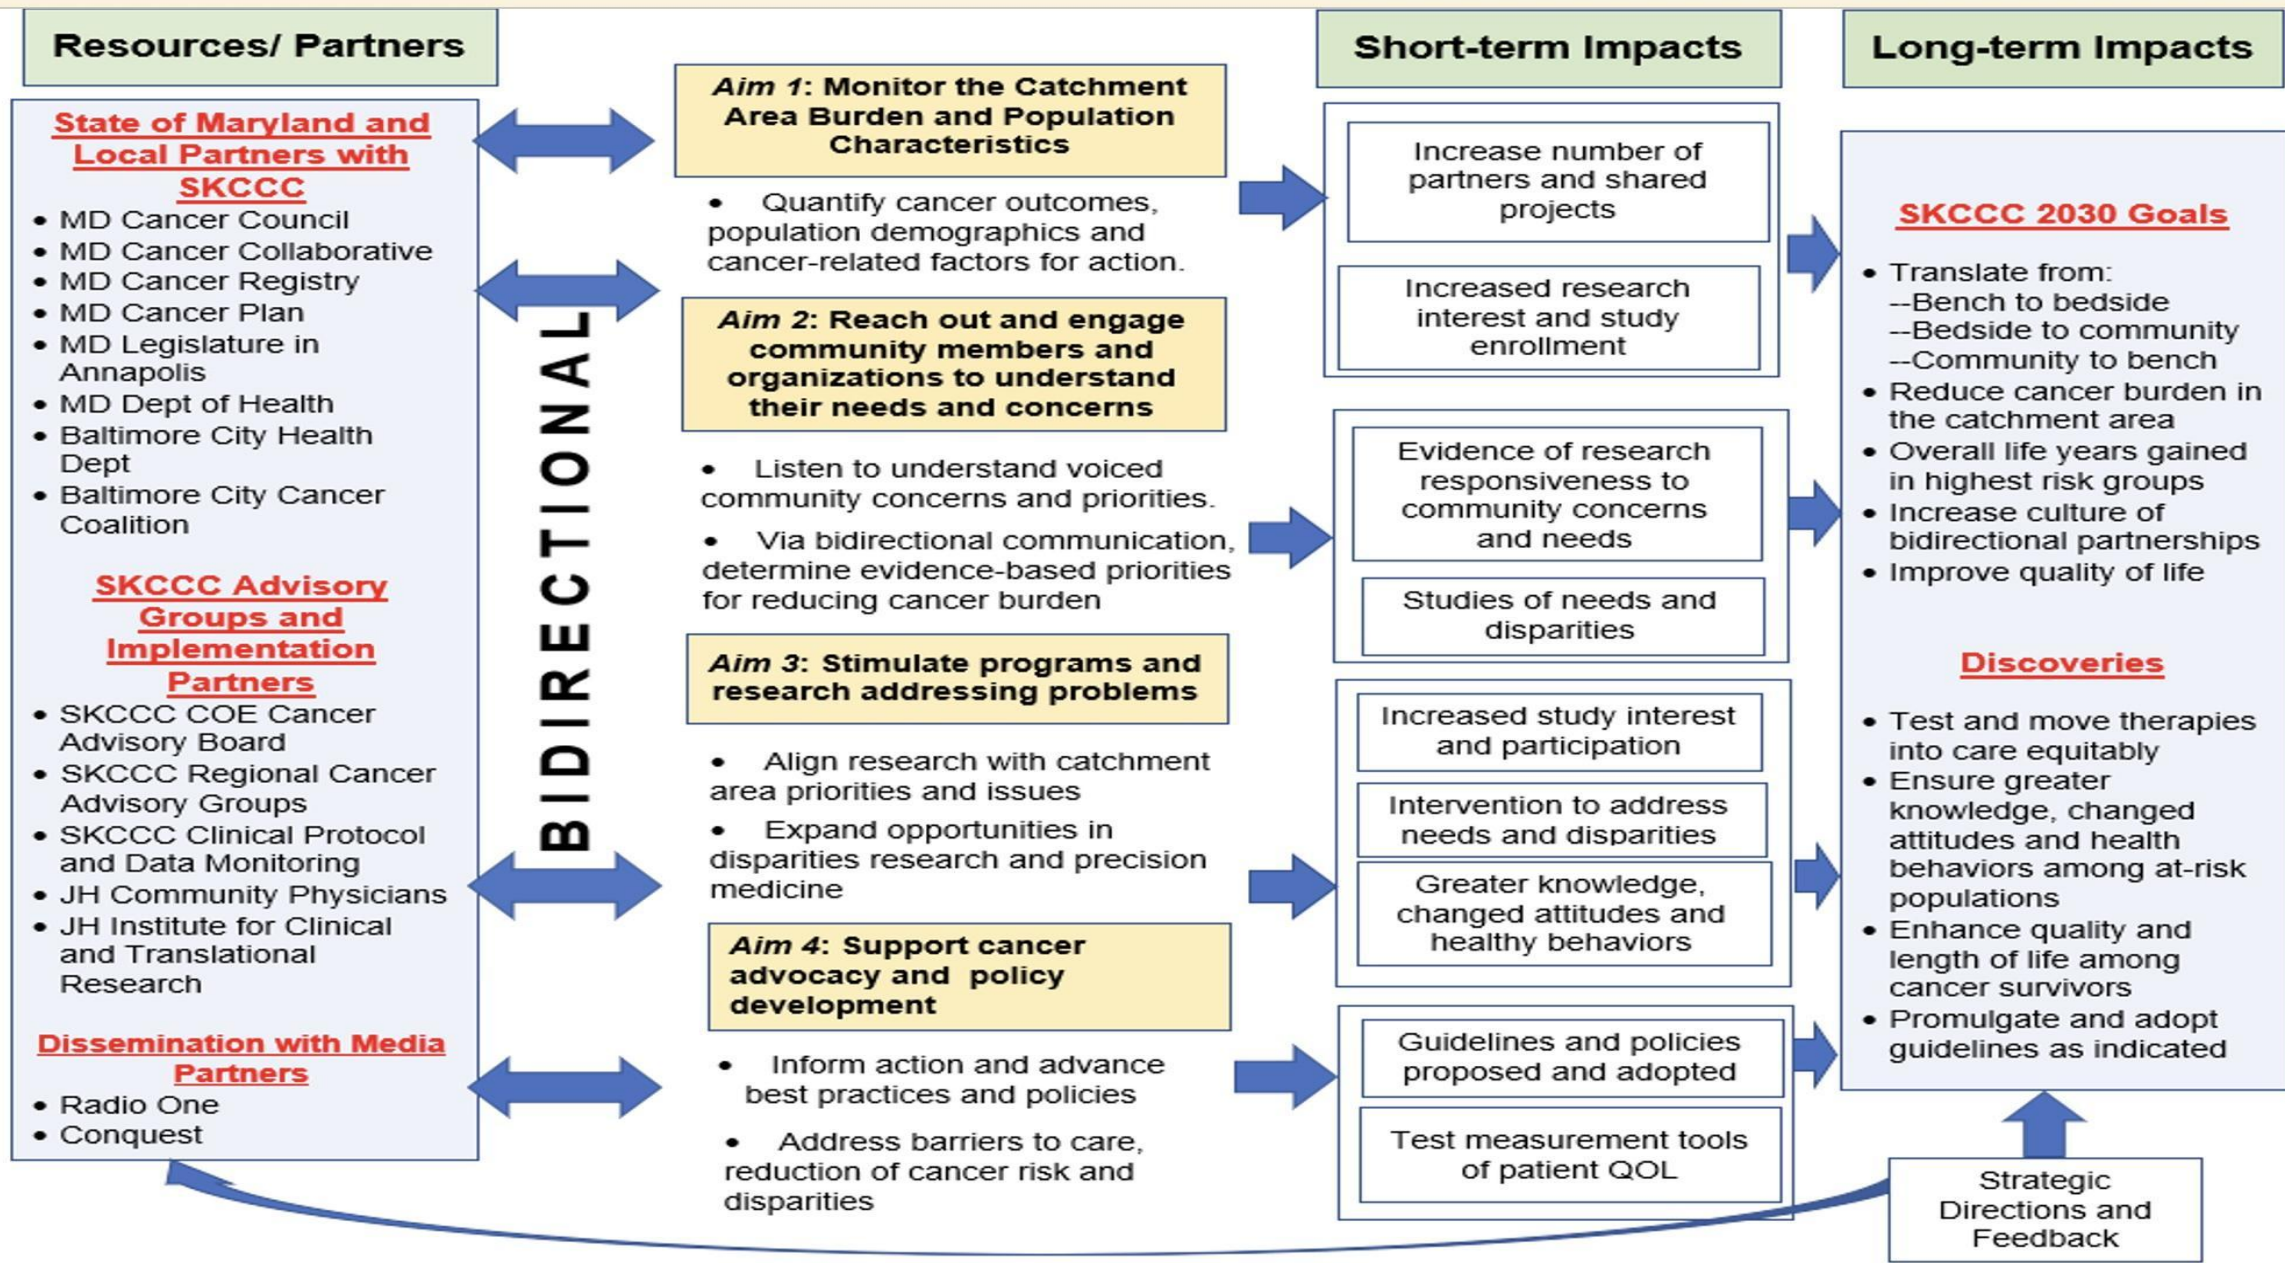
Resources/ Partners

State of Maryland and Local Partners with SKCCC
• MD Cancer Council
• MD Cancer Collaborative
• MD Cancer Registry
• MD Cancer Plan
• MD Legislature in Annapolis
• MD Dept of Health
• Baltimore City Health Dept
• Baltimore City Cancer Coalition

SKCCC Advisory Groups and Implementation Partners
• SKCCC COE Cancer Advisory Board
• SKCCC Regional Cancer Advisory Groups
• SKCCC Clinical Protocol and Data Monitoring
• JH Community Physicians
• JH Institute for Clinical and Translational Research

Dissemination with Media Partners
• Radio One
• Conquest

BIDIRECTIONAL

Aim 1: Monitor the Catchment Area Burden and Population Characteristics
• Quantify cancer outcomes, population demographics and cancer-related factors for action.

Aim 2: Reach out and engage community members and organizations to understand their needs and concerns
• Listen to understand voiced community concerns and priorities.
• Via bidirectional communication, determine evidence-based priorities for reducing cancer burden

Aim 3: Stimulate programs and research addressing problems
• Align research with catchment area priorities and issues
• Expand opportunities in disparities research and precision medicine

Aim 4: Support cancer advocacy and policy development
• Inform action and advance best practices and policies
• Address barriers to care, reduction of cancer risk and disparities

Short-term Impacts

Increase number of partners and shared projects

Increased research interest and study enrollment

Evidence of research responsiveness to community concerns and needs

Studies of needs and disparities

Increased study interest and participation

Intervention to address needs and disparities

Greater knowledge, changed attitudes and healthy behaviors

Guidelines and policies proposed and adopted

Test measurement tools of patient QOL

Long-term Impacts

SKCCC 2030 Goals
• Translate from:
--Bench to bedside
--Bedside to community
--Community to bench
• Reduce cancer burden in the catchment area
• Overall life years gained in highest risk groups
• Increase culture of bidirectional partnerships
• Improve quality of life

Discoveries
• Test and move therapies into care equitably
• Ensure greater knowledge, changed attitudes and health behaviors among at-risk populations
• Enhance quality and length of life among cancer survivors
• Promulgate and adopt guidelines as indicated

Strategic Directions and Feedback